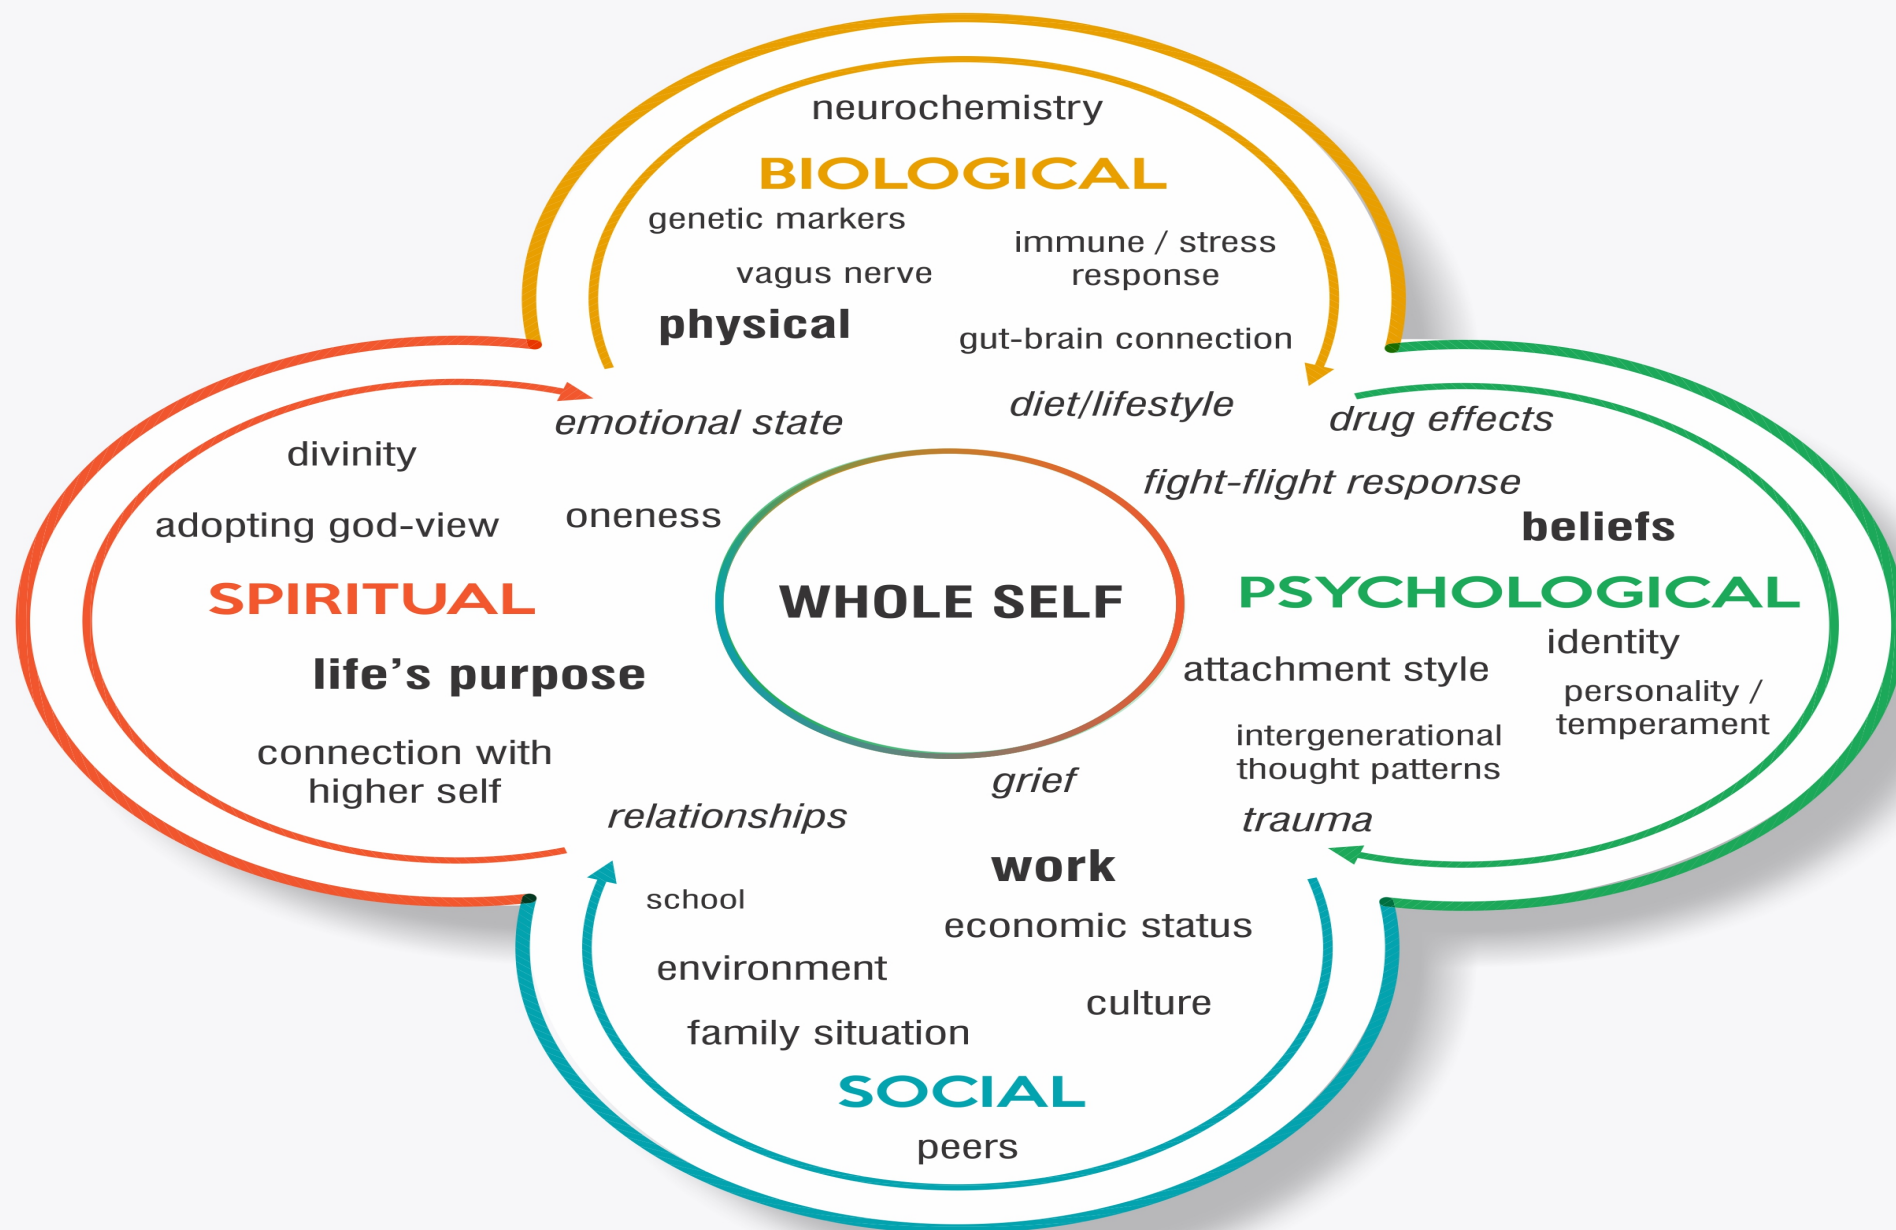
neurochemistry

BIOLOGICAL

genetic markers

immune / stress response

vagus nerve

physical

gut-brain connection

diet/lifestyle

emotional state

drug effects

divinity

fight-flight response

adopting god-view

oneness

beliefs

SPIRITUAL

WHOLE SELF

PSYCHOLOGICAL

identity

life's purpose

attachment style

personality / temperament

intergenerational thought patterns

connection with higher self

grief

relationships

trauma

work

school

economic status

environment

culture

family situation

SOCIAL

peers